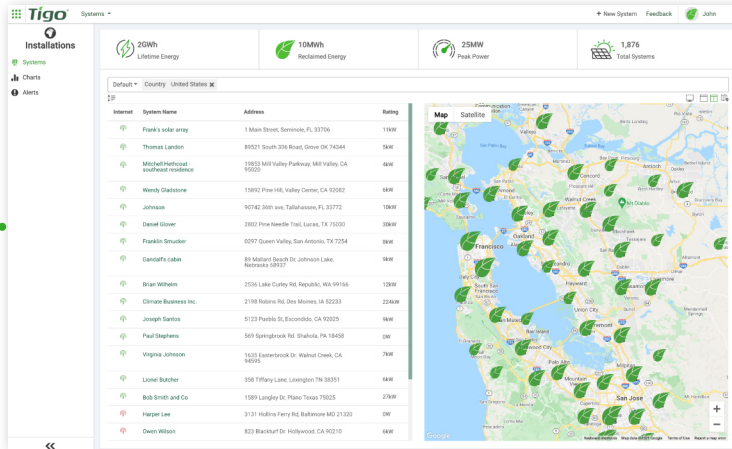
Tigo Systems

+ New System Feedback John

Installations

Systems
Charts
Alerts

2GWh
Lifetime Energy

10MWh
Reclaimed Energy

25MW
Peak Power

1,876
Total Systems

Default Country United States

| Internet | System Name | Address | Rating |
|---|---|---|---|
| | Frank's solar array | 1 Main Street, Seminole, FL 33706 | 11kW |
| | Thomas Landon | 89521 South 336 Road, Grove OK 74344 | 5kW |
| | Mitchell Hethroat - southeast residence | 19853 Mill Valley Parkway, Mill Valley, CA 95020 | 15kW |
| | Wendy Gladstone | 15892 Pine Hill, Valley Center, CA 92082 | 6kW |
| | Johnson | 90742 36th ave, Tallahassee, FL 33772 | 10kW |
| | Daniel Glover | 2802 Pine Needle Trail, Lucas, TX 75030 | 30kW |
| | Franklin Smucker | 0297 Queen Valley, San Antonio, TX 7254 | 8kW |
| | Gandalf's cabin | 89 Mallard Beach Dr, Johnson Lake, Nebraska 68937 | 5kW |
| | Brian Wilhelm | 2536 Lake Curley Rd, Republic, WA 99166 | 12kW |
| | Climate Business Inc. | 2198 Robins Rd, Des Moines, IA 52233 | 224kW |
| | Joseph Santos | 5123 Puebla St, Escondido, CA 92025 | 9kW |
| | Paul Stephens | 569 Springbrook Rd, Shalola, PA 18458 | 0W |
| | Virginia Johnson | 1635 Easterbrook Dr. Walnut Creek, CA 94595 | 7kW |
| | Lionel Butcher | 358 Tiffany Lane, Lexington TN 38351 | 6kW |
| | Bob Smith and Co | 1589 Longley Dr. Plano Texas 75025 | 27kW |
| | Harper Lee | 3131 Hollins Ferry Rd, Baltimore MD 21320 | 0W |
| | Owen Wilson | 823 Blackturf Dr. Hollywood, CA 90210 | 6kW |

Map Satellite

Francisco
Concord
Fremont
San Jose

Google
Keyboard shortcuts Map data ©2019 Google Terms of Use Report a map error